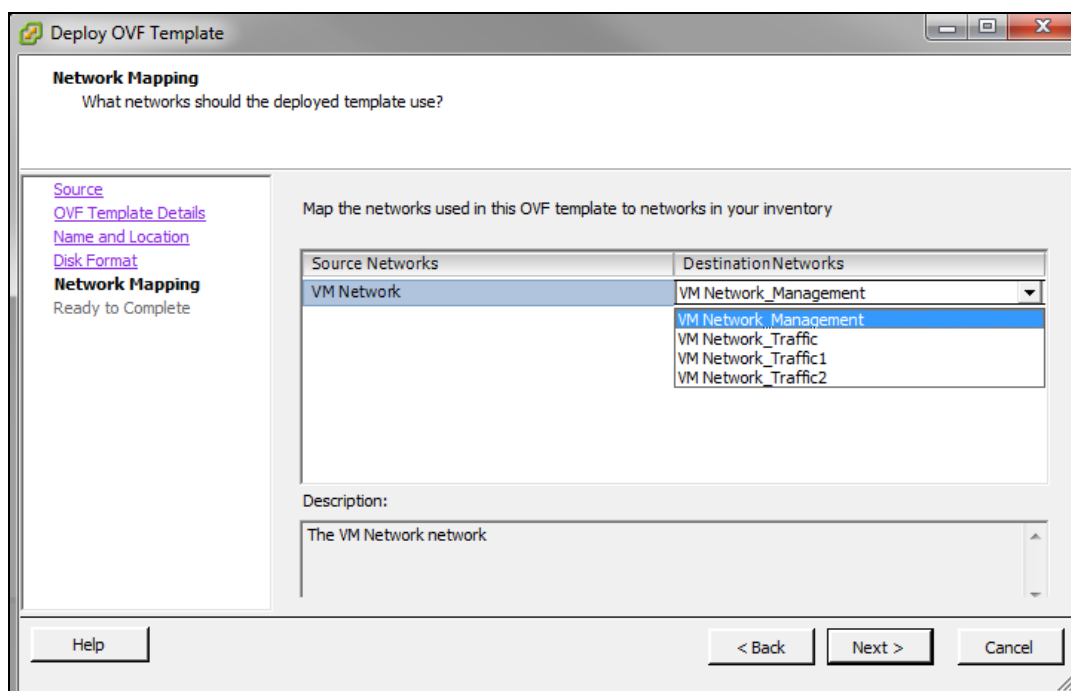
Deploy OVF Template

Network Mapping
What networks should the deployed template use?

Source
OVF Template Details
Name and Location
Disk Format
Network Mapping
Ready to Complete

Map the networks used in this OVF template to networks in your inventory

| Source Networks | DestinationNetworks |
|---|---|
| VM Network | VM Network_Management |

VM Network_Management
VM Network_Traffic
VM Network_Traffic1
VM Network_Traffic2

Description:

The VM Network network

Help

< Back

Next >

Cancel